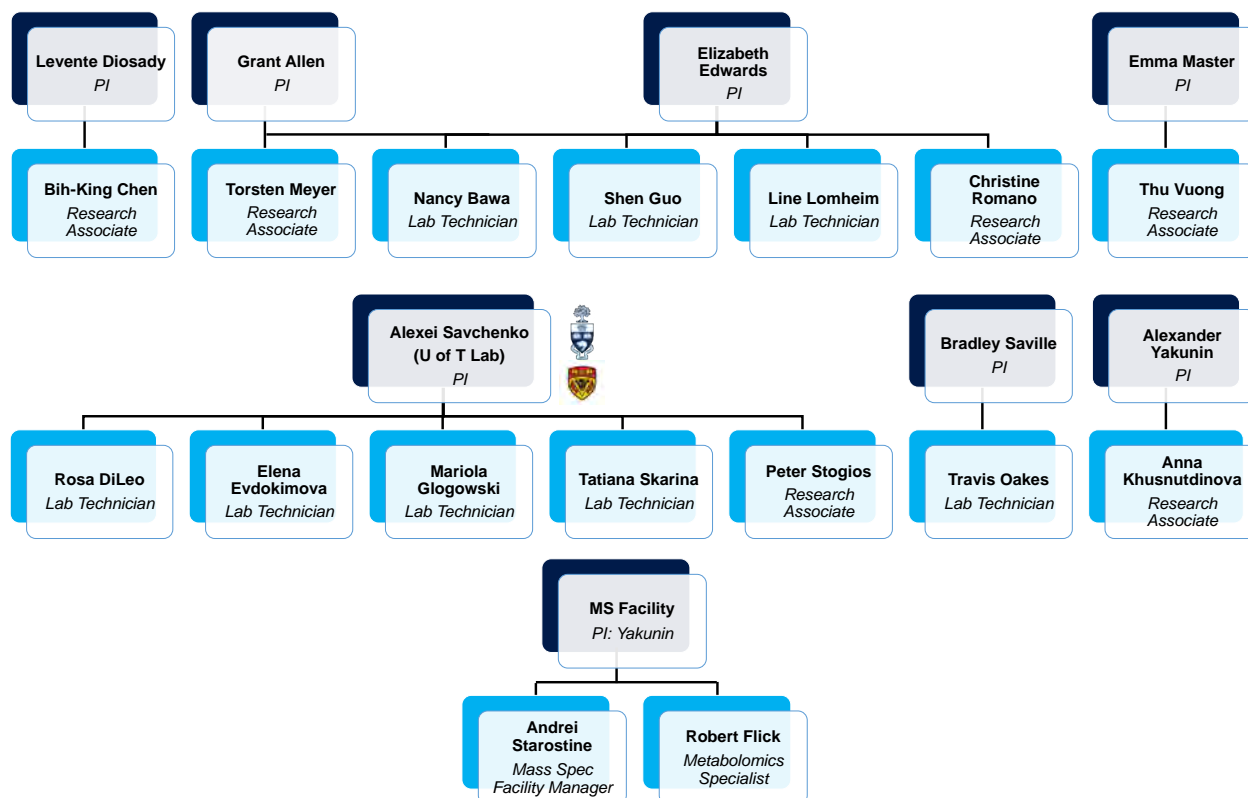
Levente Diosady
PI

Grant Allen
PI

Elizabeth Edwards
PI

Emma Master
PI

Bih-King Chen
Research Associate

Torsten Meyer
Research Associate

Nancy Bawa
Lab Technician

Shen Guo
Lab Technician

Line Lomheim
Lab Technician

Christine Romano
Research Associate

Thu Vuong
Research Associate

Alexei Savchenko
(U of T Lab)
PI

Bradley Saville
PI

Alexander Yakunin
PI

Rosa DiLeo
Lab Technician

Elena Evdokimova
Lab Technician

Mariola Glogowski
Lab Technician

Tatiana Skarina
Lab Technician

Peter Stogios
Research Associate

Travis Oakes
Lab Technician

Anna Khusnutdinova
Research Associate

MS Facility
PI: Yakunin

Andrei Starostine
Mass Spec Facility Manager

Robert Flick
Metabolomics Specialist